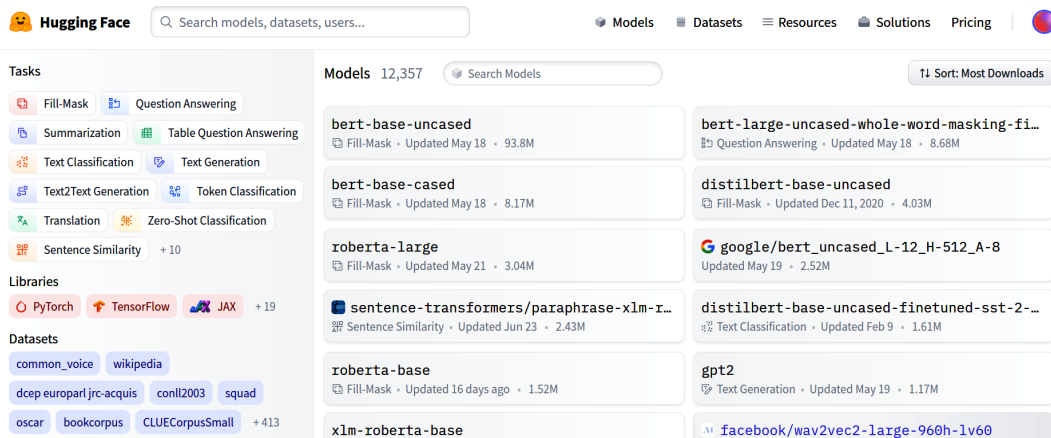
Hugging Face
Search models, datasets, users...
Models
Datasets
Resources
Solutions
Pricing

Tasks
Fill-Mask
Question Answering
Summarization
Table Question Answering
Text Classification
Text Generation
Text2Text Generation
Token Classification
Translation
Zero-Shot Classification
Sentence Similarity
+ 10

Libraries
PyTorch
TensorFlow
JAX
+ 19

Datasets
common_voice
wikipedia
dcep europarl jrc-acquis
conll2003
squad
oscar
bookcorpus
CLUECorpusSmall
+ 413

Models 12,357
Search Models
Sort: Most Downloads

bert-base-uncased
Fill-Mask • Updated May 18 • 93.8M

bert-large-uncased-whole-word-masking-fi
Question Answering • Updated May 18 • 8.68M

bert-base-cased
Fill-Mask • Updated May 18 • 8.17M

distilbert-base-uncased
Fill-Mask • Updated Dec 11, 2020 • 4.03M

roberta-large
Fill-Mask • Updated May 21 • 3.04M

google/bert_uncased_L-12_H-512_A-8
Updated May 19 • 2.52M

sentence-transformers/paraphrase-xlm-r
Sentence Similarity • Updated Jun 23 • 2.43M

distilbert-base-uncased-finetuned-sst-2-
Text Classification • Updated Feb 9 • 1.61M

roberta-base
Fill-Mask • Updated 16 days ago • 1.52M

gpt2
Text Generation • Updated May 19 • 1.17M

xlm-roberta-base

facebook/wav2vec2-large-960h-lv60